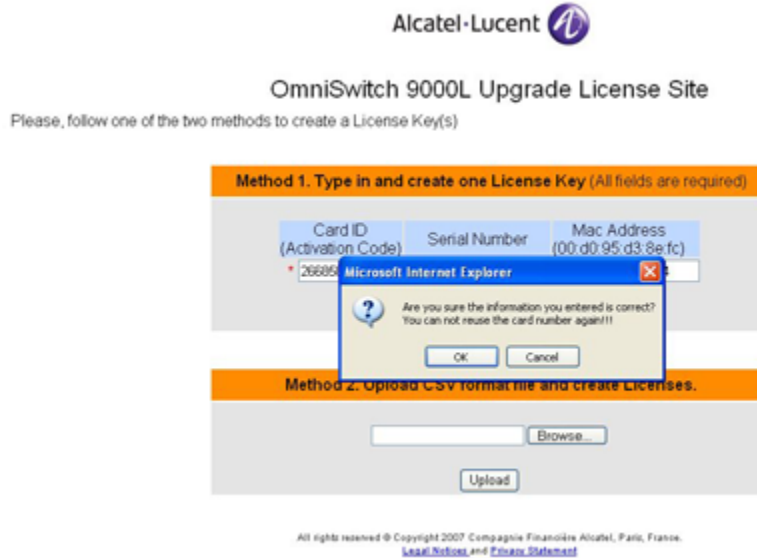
Alcatel·Lucent

OmniSwitch 9000L Upgrade License Site

Please, follow one of the two methods to create a License Key(s)

Method 1. Type in and create one License Key (All fields are required)

| Card ID (Activation Code) | Serial Number | Mac Address (00:d0:95:d3:8e:fc) |
|---|---|---|
| * 26685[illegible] | | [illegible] |

Microsoft Internet Explorer

Are you sure the information you entered is correct?
You can not reuse the card number again!!!

OK Cancel

Method 2. Upload CSV format file and create Licenses.

Browse...

Upload

All rights reserved © Copyright 2007 Compagnie Financière Alcatel, Paris, France.
Legal Notices and Privacy Statement